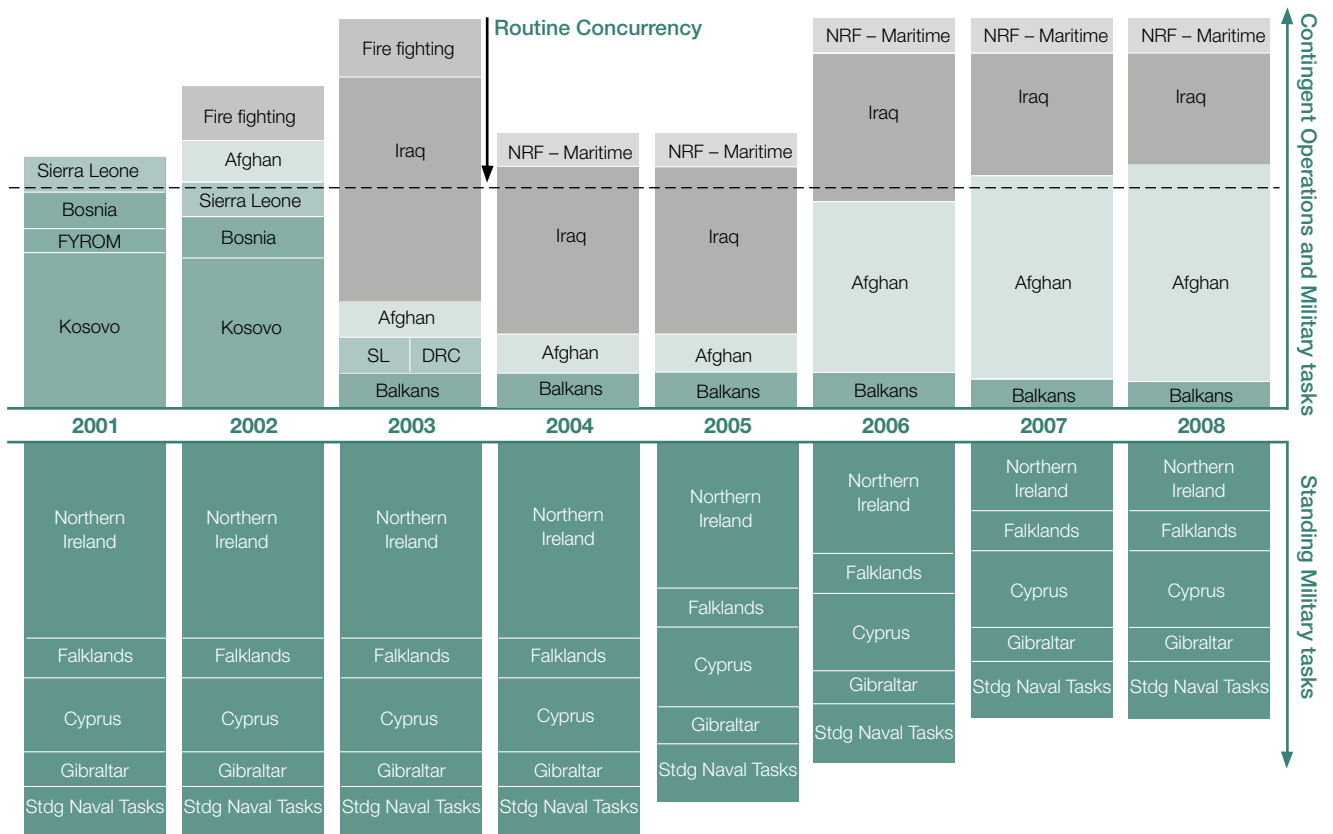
Routine Concurrency

Contingent Operations and Military tasks

2001: Sierra Leone, Bosnia, FYROM, Kosovo

2002: Fire fighting, Afghan, Sierra Leone, Bosnia, Kosovo

2003: Fire fighting, Iraq, Afghan, SL, DRC, Balkans

2004: NRF – Maritime, Iraq, Afghan, Balkans

2005: NRF – Maritime, Iraq, Afghan, Balkans

2006: NRF – Maritime, Iraq, Afghan, Balkans

2007: NRF – Maritime, Iraq, Afghan, Balkans

2008: NRF – Maritime, Iraq, Afghan, Balkans

2001 2002 2003 2004 2005 2006 2007 2008

Standing Military tasks

2001: Northern Ireland, Falklands, Cyprus, Gibraltar, Stdg Naval Tasks

2002: Northern Ireland, Falklands, Cyprus, Gibraltar, Stdg Naval Tasks

2003: Northern Ireland, Falklands, Cyprus, Gibraltar, Stdg Naval Tasks

2004: Northern Ireland, Falklands, Cyprus, Gibraltar, Stdg Naval Tasks

2005: Northern Ireland, Falklands, Cyprus, Gibraltar, Stdg Naval Tasks

2006: Northern Ireland, Falklands, Cyprus, Gibraltar, Stdg Naval Tasks

2007: Northern Ireland, Falklands, Cyprus, Gibraltar, Stdg Naval Tasks

2008: Northern Ireland, Falklands, Cyprus, Gibraltar, Stdg Naval Tasks